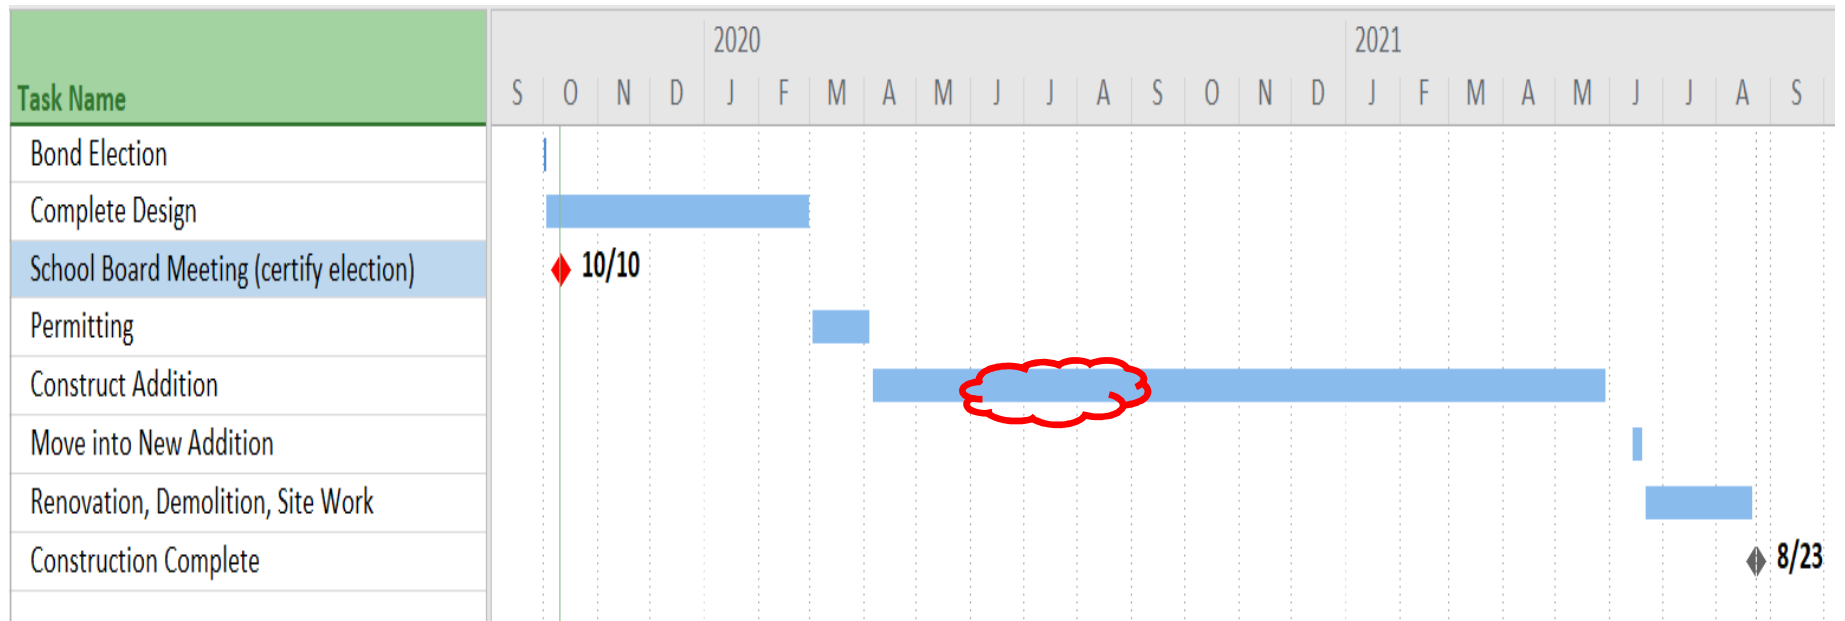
| Task Name |
|---|
| Bond Election |
| Complete Design |
| School Board Meeting (certify election) |
| Permitting |
| Construct Addition |
| Move into New Addition |
| Renovation, Demolition, Site Work |
| Construction Complete |

2020 2021

S O N D J F M A M J J A S O N D J F M A M J J A S

10/10

8/23